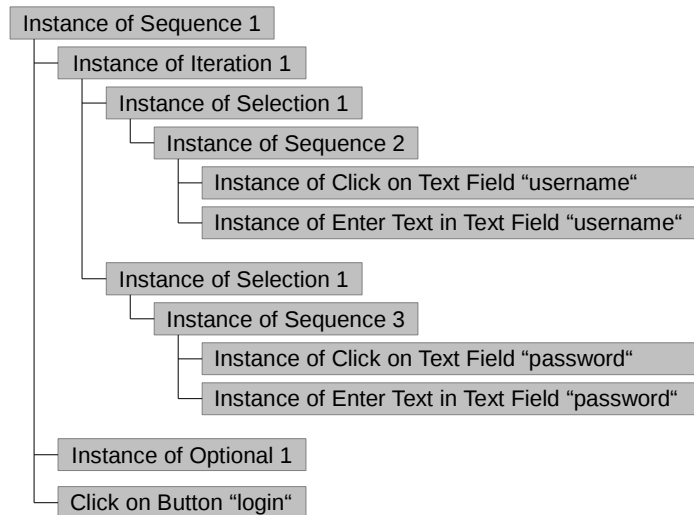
Instance of Sequence 1

Instance of Iteration 1

Instance of Selection 1

Instance of Sequence 2

Instance of Click on Text Field “username“

Instance of Enter Text in Text Field “username“

Instance of Selection 1

Instance of Sequence 3

Instance of Click on Text Field “password“

Instance of Enter Text in Text Field “password“

Instance of Optional 1

Click on Button “login“